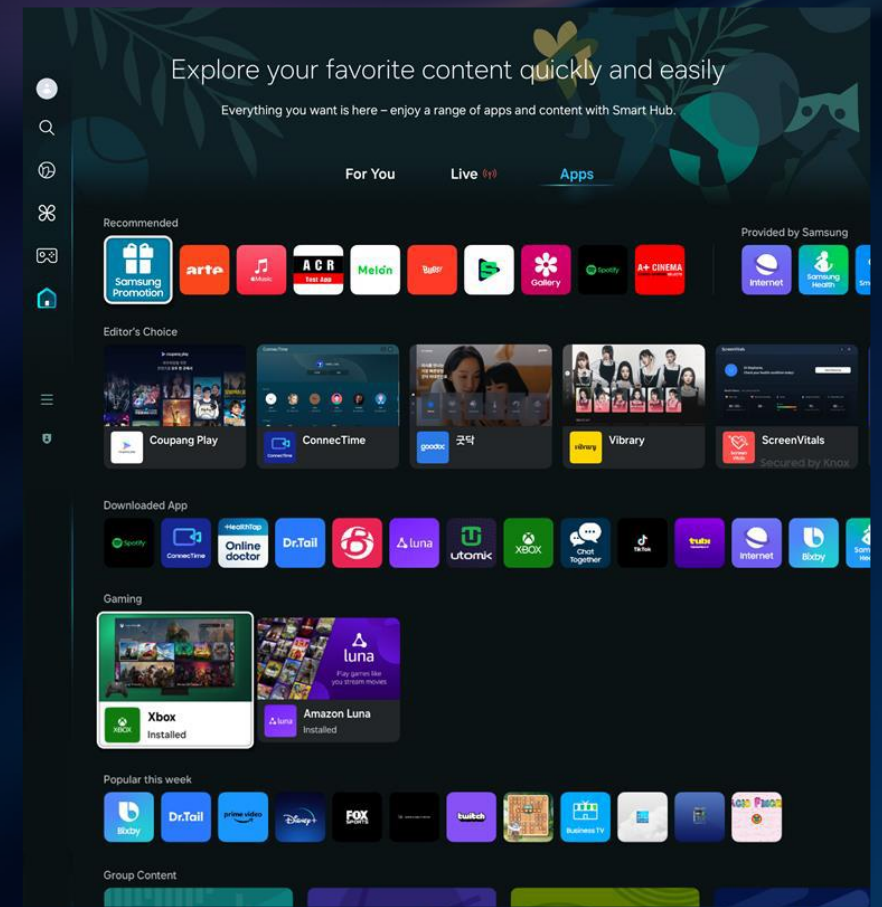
Explore your favorite content quickly and easily

Everything you want is here – enjoy a range of apps and content with Smart Hub.

For You Live Apps

Recommended

Samsung Promotion

arte

Music

ACR Test App

Melon

Spotify

A+ CINEMA

Gallery

Provided by Samsung

Internet

Samsung Health

Editor's Choice

Coupang Play

ConnecTime

goodoc 굿닥

Vibrary

ScreenVitals

Secured by Knox

Downloaded App

Spotify

ConnecTime

Online doctor

Dr.Tail

luna

utomik

XBOX

Chat Together

TikTok

tubi

Internet

Bixby

Gaming

luna

Play games like you stream movies

Xbox

Installed

Amazon Luna

Installed

Popular this week

Bixby

Dr.Tail

prime video

Disney+

FOX SPORTS

twitch

Business TV

Group Content